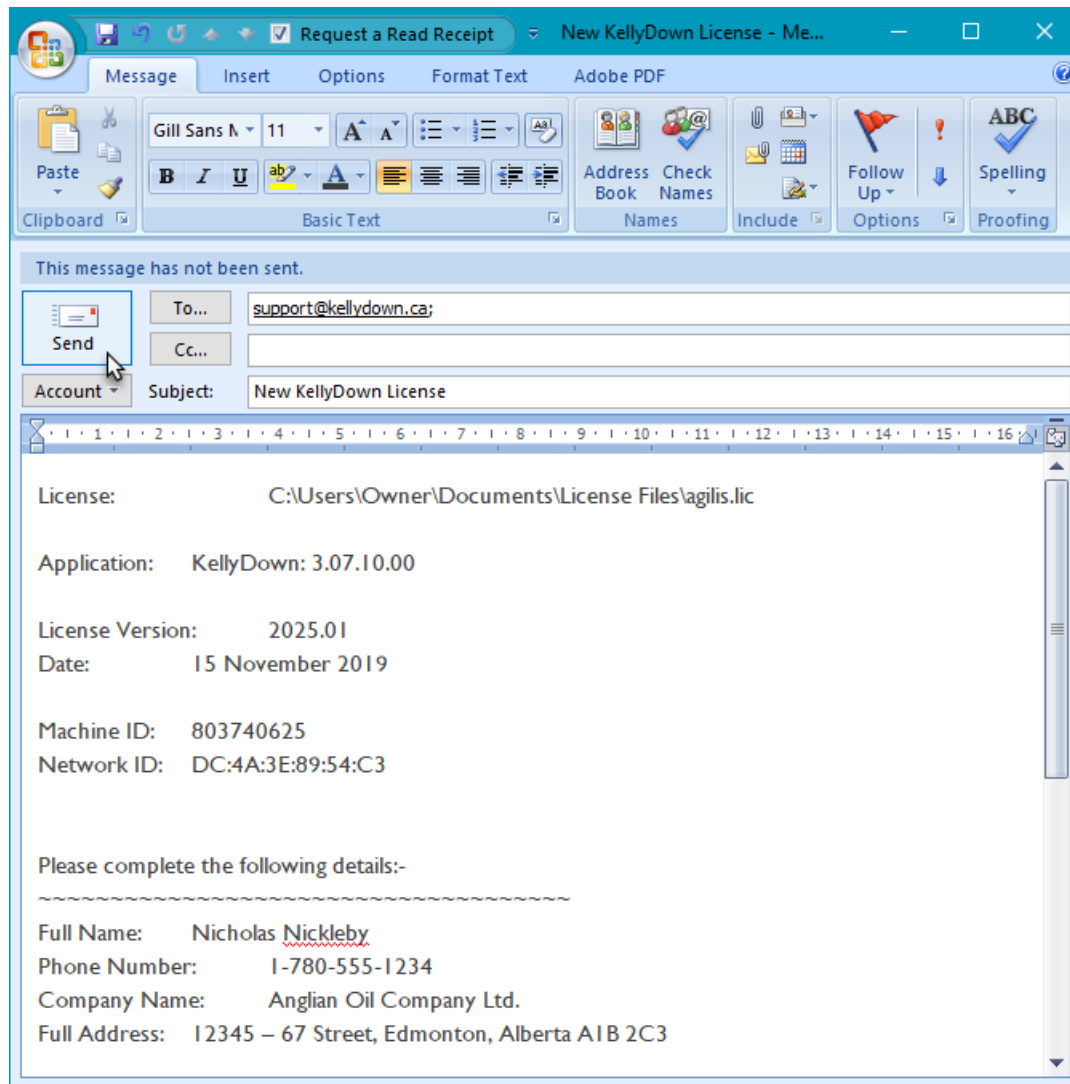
Request a Read Receipt New KellyDown License - Me...

Message Insert Options Format Text Adobe PDF

Paste
Clipboard

Gill Sans N 11
B I U
Basic Text

Address Book
Check Names
Names

Include

Follow Up
Options

ABC
Spelling
Proofing

This message has not been sent.

Send
To...
support@kellydown.ca;
Cc...
Account
Subject:
New KellyDown License

1 2 3 4 5 6 7 8 9 10 11 12 13 14 15 16

License: C:\Users\Owner\Documents\License Files\agilis.lic

Application: KellyDown: 3.07.10.00

License Version: 2025.01
Date: 15 November 2019

Machine ID: 803740625
Network ID: DC:4A:3E:89:54:C3

Please complete the following details:-
~~~~~~~~~~~~~~~~~~~~~~~~~~~~~~~~~~~~~~~~
Full Name: Nicholas Nickleby
Phone Number: 1-780-555-1234
Company Name: Anglian Oil Company Ltd.
Full Address: 12345 – 67 Street, Edmonton, Alberta A1B 2C3